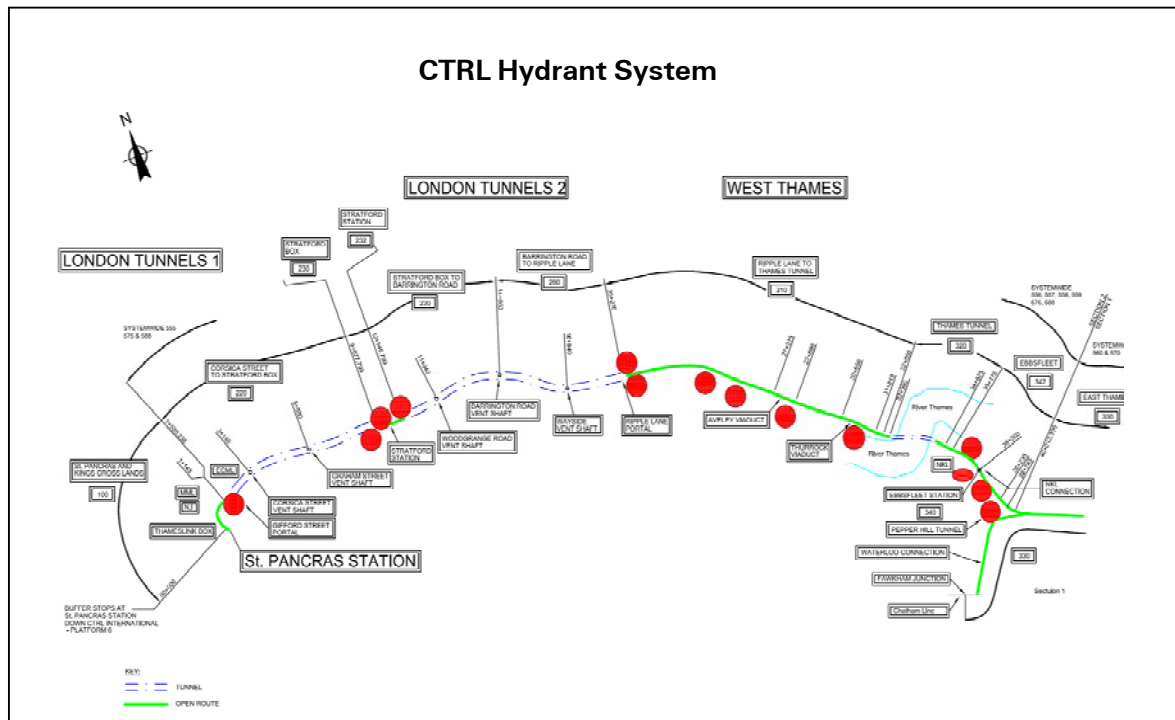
CTRL Hydrant System

N

LONDON TUNNELS 2

WEST THAMES

LONDON TUNNELS 1

STRATFORD STATION
232

STRATFORD BOX
230

STRATFORD BOX TO BARRINGTON ROAD
220

BARRINGTON ROAD TO RIPPLE LANE
260

RIPPLE LANE TO THAMES TUNNEL
270

SYSTEMWIDE 556, 557, 558, 559 576, 586

SYSTEMWIDE 550 575 & 585

THAMES TUNNEL
320

EBBSFLEET
342

SYSTEMW 560 & 570

EAST THAME
330

CORSICA STREET TO STRATFORD BOX
220

BARRINGTON ROAD VENT SHAFT

WAYSIDE VENT SHAFT

RIPPLE LANE PORTAL

AVELEY VIADUCT

THURROCK VIADUCT

River Thames

River Thames

WOODGRANGE ROAD VENT SHAFT

STRATFORD STATION

GRAHAM STREET VENT SHAFT

ST. PANCRAS AND KINGS CROSS LANDS
100

ECML

MML

NLL

NKL

NKL CONNECTION

CORSICA STREET VENT SHAFT

GIFFORD STREET PORTAL

THAMESLINK BOX

St. PANCRAS STATION

EBBSFLEET STATION
340

PEPPER HILL TUNNEL

WATERLOO CONNECTION

330

FAWKHAM JUNCTION

Chatham Lnc

Section 1

BUFFER STOPS AT St. PANCRAS STATION DOWN CTRL INTERNATIONAL - PLATFORM 6

KEY:
TUNNEL
OPEN ROUTE